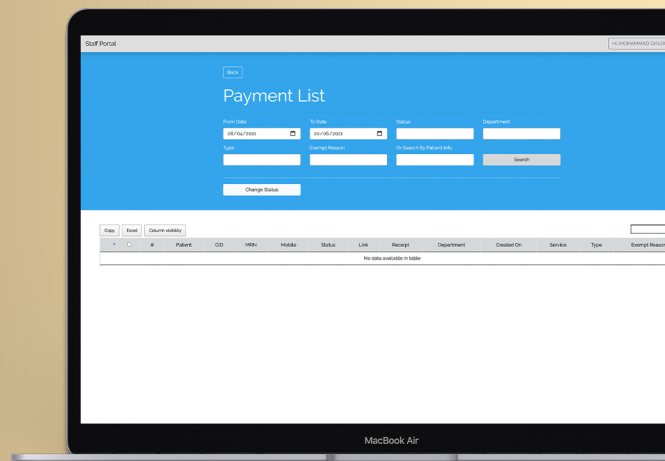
Staff Portal

Hi, MOHAMMAD GHUS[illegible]

Back

Payment List

From Date
28/06/2021

To Date
29/06/2021

Status

Department

Type

Exempt Reason

Or Search By Patient Info

Search

Change Status

Copy Excel Column visibility

| ^ | ☐ | # | Patient | CID | MRN | Mobile | Status | Link | Receipt | Department | Created On | Service | Type | Exempt Reason |
|---|---|---|---|---|---|---|---|---|---|---|---|---|---|---|
| No data available in table | | | | | | | | | | | | | | |

MacBook Air